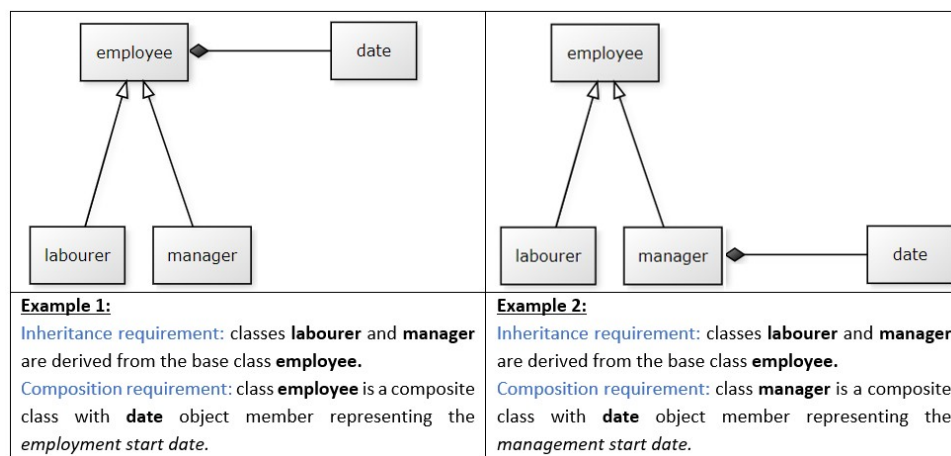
| employee date labourer manager | employee labourer manager date |
|---|---|
| **Example 1:** Inheritance requirement: classes **labourer** and **manager** are derived from the base class **employee.** Composition requirement: class **employee** is a composite class with **date** object member representing the *employment start date.* | **Example 2:** Inheritance requirement: classes **labourer** and **manager** are derived from the base class **employee.** Composition requirement: class **manager** is a composite class with **date** object member representing the *management start date.* |